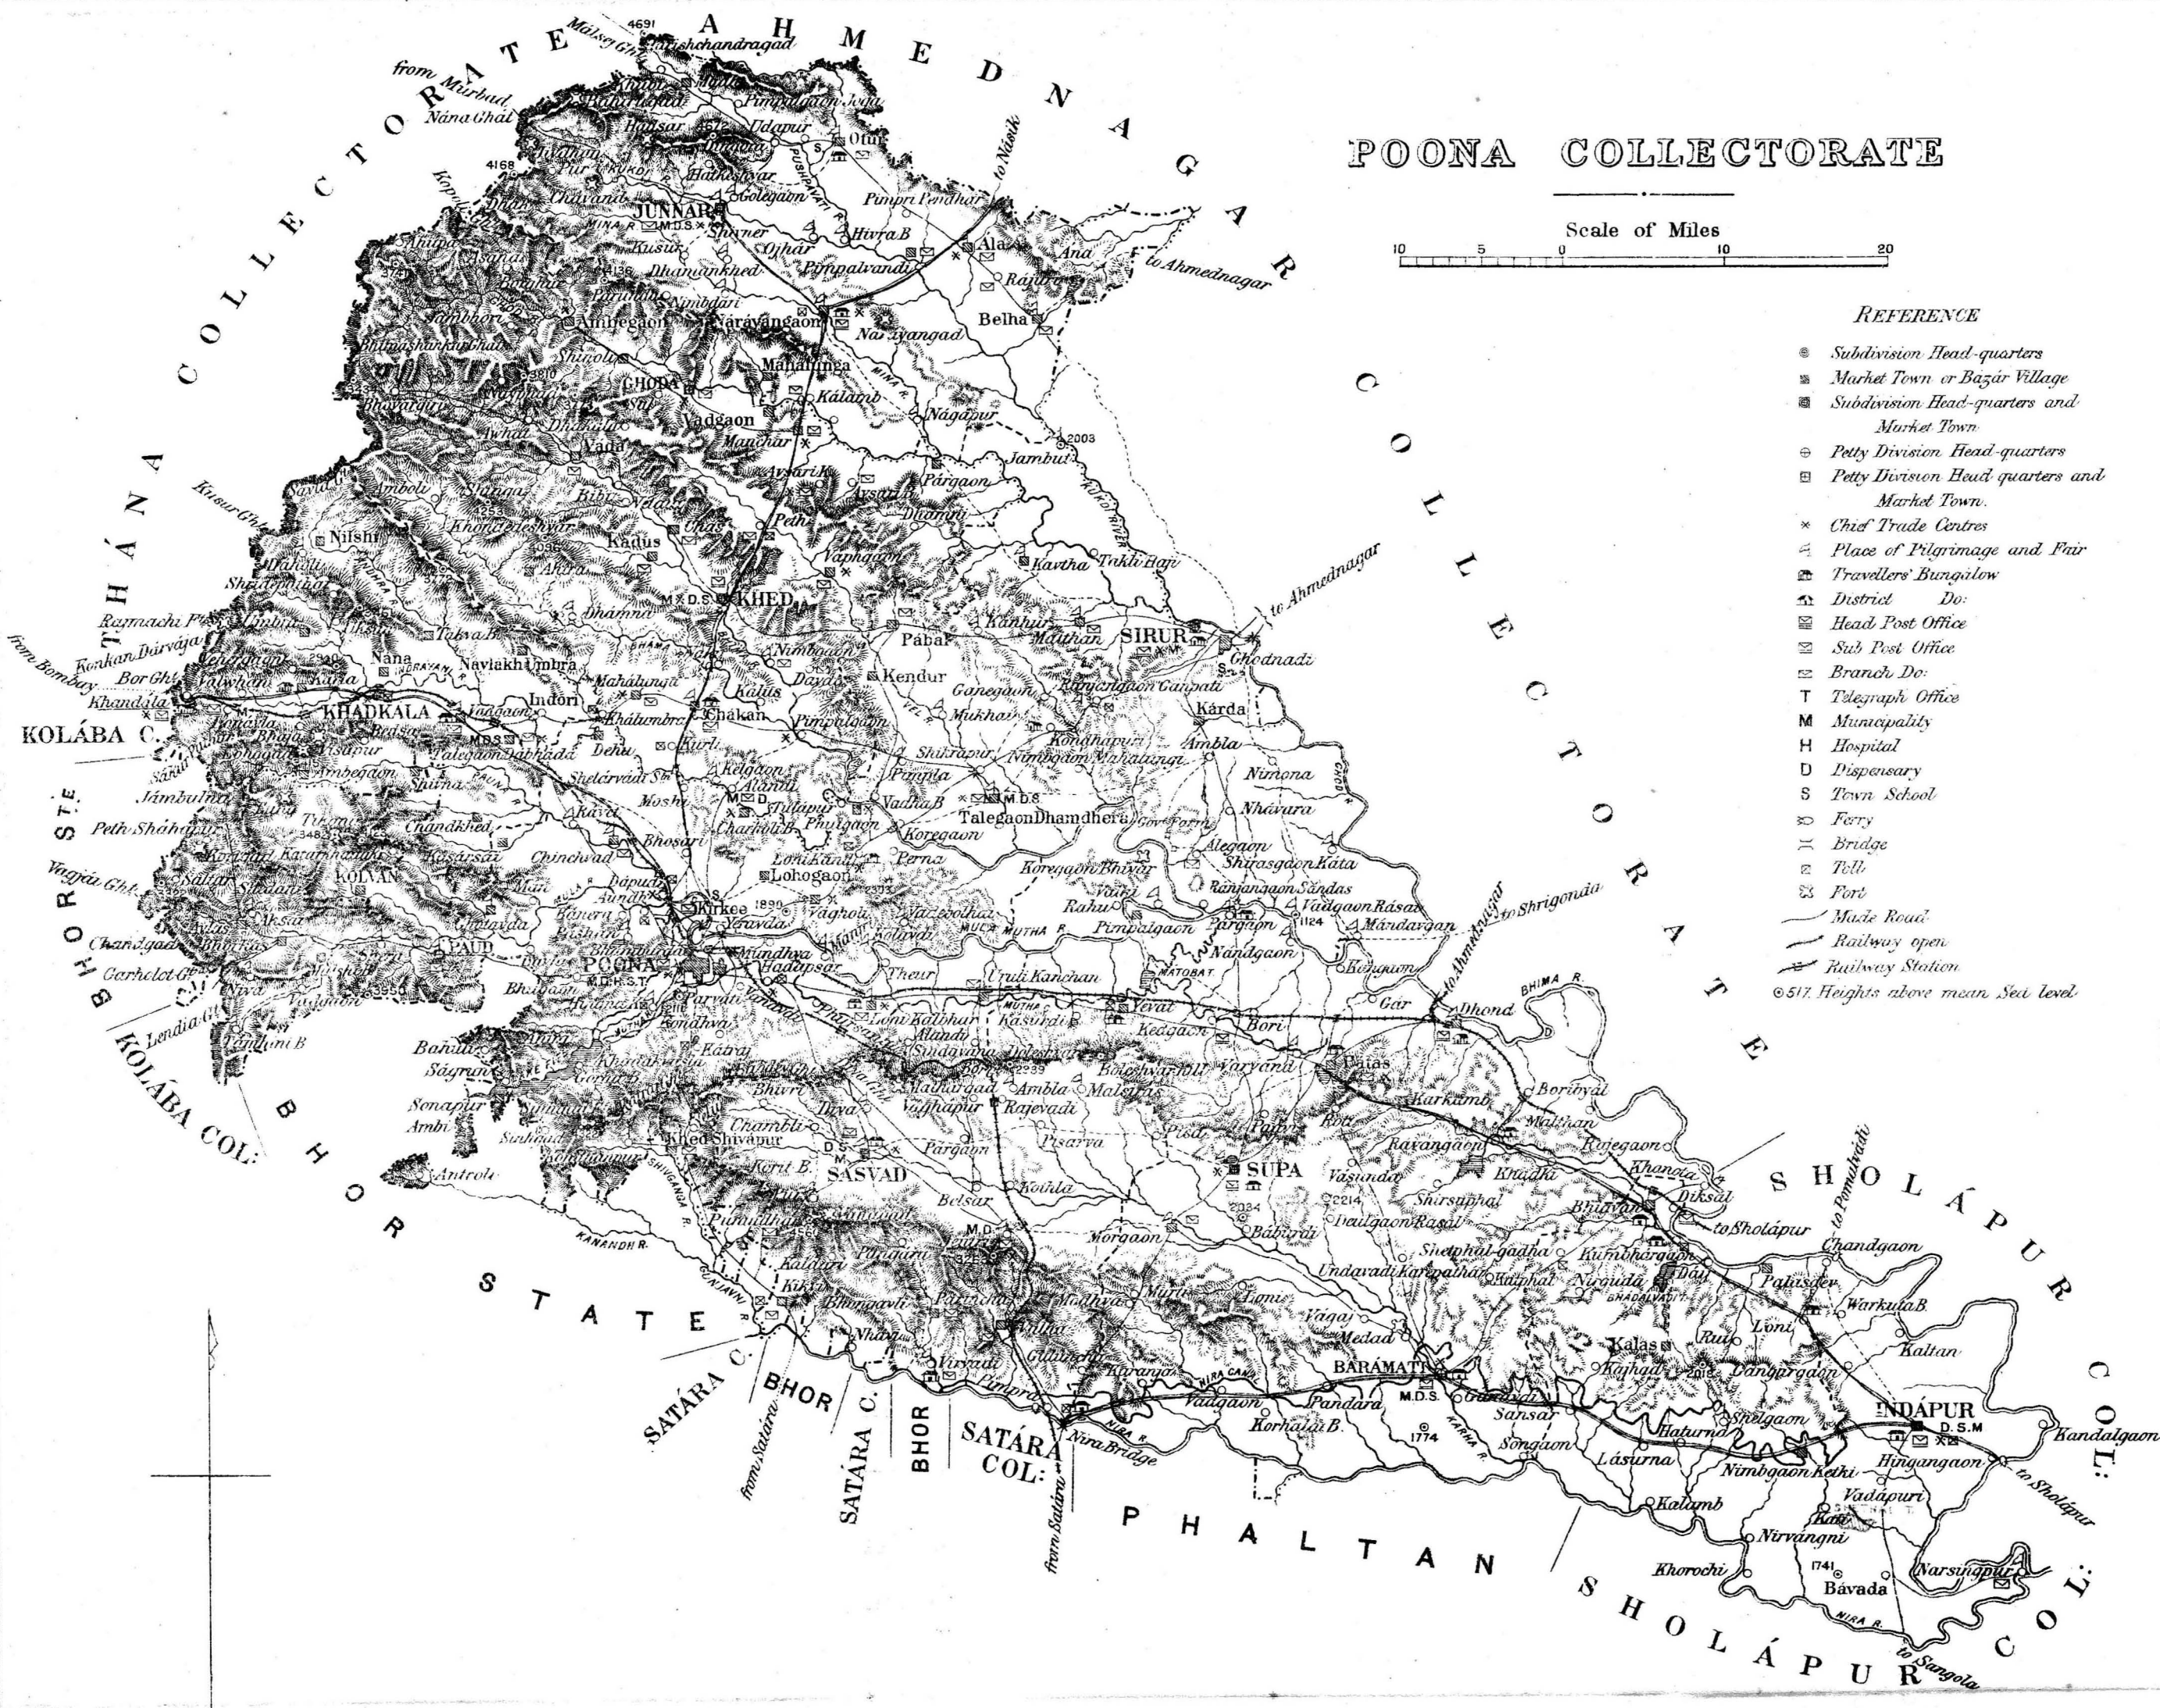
POONA COLLECTORATE

Scale of Miles
10 5 0 10 20

REFERENCE
Subdivision Head-quarters
Market Town or Bazár Village
Subdivision Head-quarters and Market Town
Petty Division Head-quarters
Petty Division Head quarters and Market Town
Chief Trade Centres
Place of Pilgrimage and Fair
Travellers' Bungalow
District Do:
Head Post Office
Sub Post Office
Branch Do:
T Telegraph Office
M Municipality
H Hospital
D Dispensary
S Town School
Ferry
Bridge
Toll
Fort
Made Road
Railway open
Railway Station
⊙517 Heights above mean Sea level

AHMEDNAGAR COLLECTORATE
THÁNA COLLECTORATE
KOLÁBA C.
BHOR STATE
KOLÁBA COL:
BHOR STATE
SATÁRA C.
BHOR
SATÁRA C.
BHOR
SATÁRA COL:
PHALTAN
SHOLÁPUR COL:
SHOLÁPUR COL:

4691 Málsej Ghát Harishchandragad
from Murbad
Náná Ghát
4168
Udapur
Otur
Pimpalgaon Joga
Golegaon
Pimpri Pendhar
to Násik
JUNNAR
M.D.S.
Shivner
Ojhar
Hivra B
Ala
Ana
to Ahmednagar
Rájuri
Dhamankhed
Pimpalvandi
Nimbdari
Ambegaon
Nárayangaon
Narayangad
Belha
Mahálunga
GHODA
Kálamb
Vadgaon
Manchar
Nágapur
2003
Jambut
Avsari
Pargaon
Nifshi
Kadus
Chas
Pehi
Vaphgaon
Kavtha
Takli Haji
to Ahmednagar
M D.S. KHED
Dhámna
Pábal
Kanhur
Malthan
SIRUR
Ghodnadi
Nana
Navlakh Umbra
Nimbgaon
Kendur
Ganegaon
Ranjangaon Ganpati
Indori
Mahálunga
Kálus
Kárda
KHADKALA
Chákan
Pimpalgaon
Mukhai
Koregaon
Amba
Nimona
Dehu
Kurli
Shikrapur
Nimbgaon Mhalunga
Talegaon Dabháda
M.D.S
Kelgaon
Alandi
Pimpla
Vadhu B
M.D.S
Talegaon Dhamdhera
Nhávara
Moshi
Tulapur
Bhosari
Chandkhed
Charholi B
Phulgaon
Koregaon Bhivar
Alegaon
Shirasgaon Káta
Chinchvad
Loni Kand
Perna
Lohogaon
Ranjangaon Sándas
Kolvan
Kirkee
1890
Vaghoh
Rahu
Vadgaon Rásai
Mándavgan
to Shrigonda
PAUD
Yeravda
Pimpalgaon
Nandgaon
POONA
Mundhva
Hadapsar
Theur
Uruli Kanchan
Hingni
Pargaon
1124
to Ahmednagar
Parvati
Vanvadi
Loni Kalbhar
Yevat
Gar
Dhond
BHIMA R.
Kondhwa
Alandi
Kásurdi
Bori
Kedgaon
Katraj
Sindgaon Dolestra
Patas
Varvand
Borivel
Bhivri
Malhargad
Amba
Malshiras
Karkamb
Rajevadi
Mulshi
Sonapur
Ambi
Chambli
Pisarva
Malthan
Rajegaon
Khed Shivapur
D
SASVAD
Pargaon
Ravangaon
Khanota
Antrole
SUPA
Vasunda
Kurkumbh
Diksal
to Sholápur
to Pomalvadi
Belsar
Kothla
2214
Shirsuphal
2084
Dalgaon Rasal
Babúrdi
Bhigvan
Chandgaon
Morgaon
Purandhar
Shetphal gadha
Kumbhargaon
KANANDI R.
Pingori
Undavadi Karhapathar
Katphal
Nirguda
Dálj
Palasdev
Kikvi
Bhongavli
Lonhi
Vagaj
Warkula B.
Kalas
Loni
Rui
Medad
Kaltan
Nhavi
Kajhad
Dangargaon
Virvadi
BARAMATI
M.D.S.
Gunvadi
Pandara
INDAPUR D.S.M
Nira Bridge
Vadgaon
Sansar
Shelgaon
Korhala B.
1774
Haturna
Songaon
Lásurna
Nimbgaon Ketki
Hingangaon
Kandalgaon
to Sholápur
from Satára
Kalamb
Vadápuri
Nirvangni
Khorochi
1741 Bávada
Narsingpur
NIRA R.
to Sangola
from Bombay
Khandala
Konkan Darvája
Bor Ghát
Sáradi
Jámbulni
Pethi Sháhapur
Vagjai Ghát
Chandgad
Garholet Ghát
Lendia Ghát
Bahuli
Ságrun
Sinhgad
Ramachi Pt.
Kusur Ghát
MULA MUTHA R.
MULA R.
NIRA CANAL
NIRA R.
KARHA R.
SHIVGANGA R.
GUNJAVNI R.
GHOD R.
VEL R.
BHAMA R.
MINA R.
KUKDI RIVER